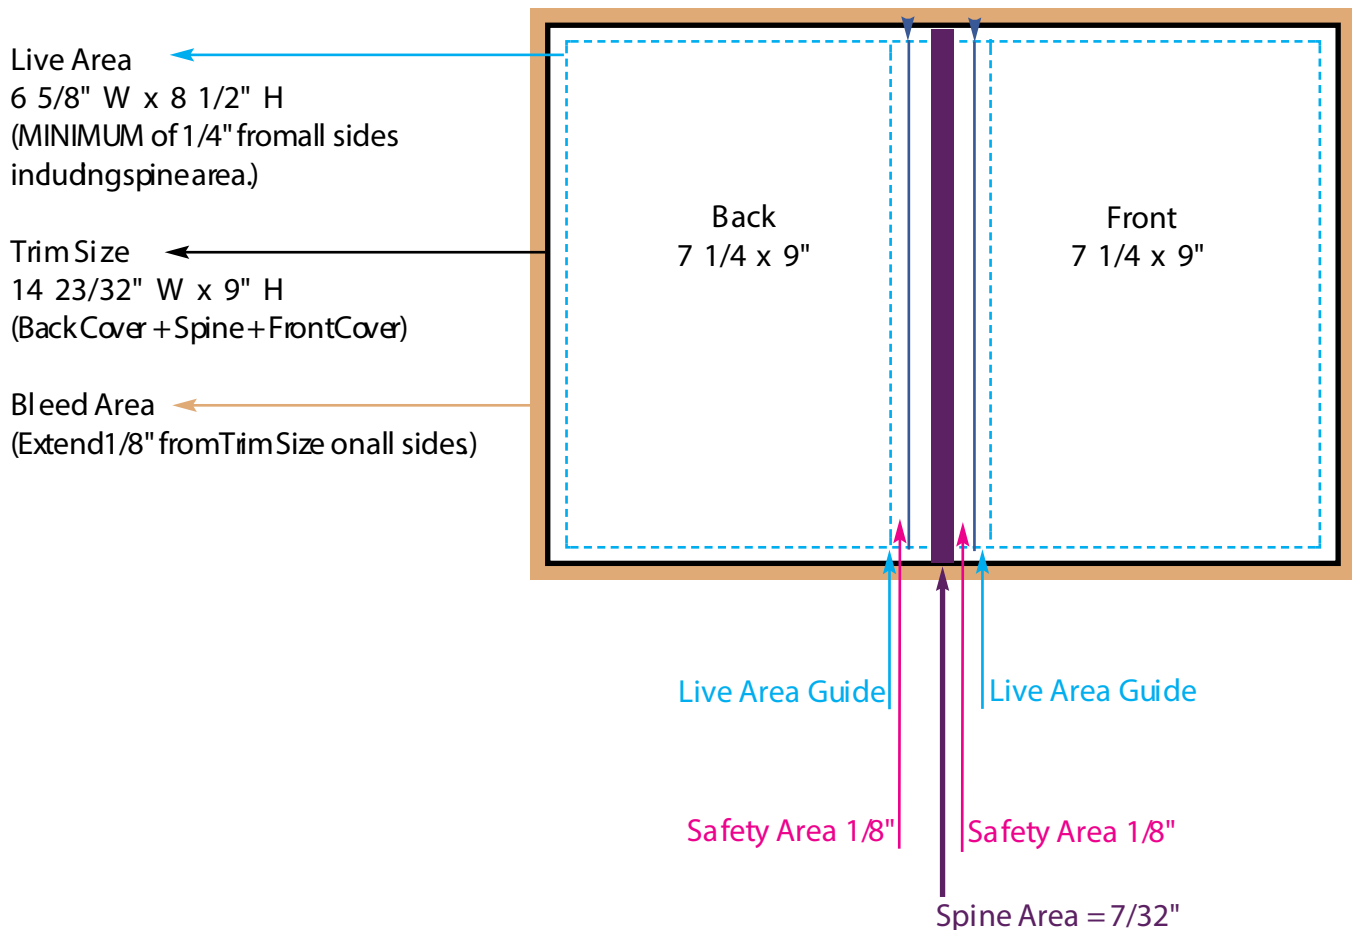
Live Area
6 5/8" W x 8 1/2" H
(MINIMUM of 1/4" fromall sides indudngspinearea.)

Trim Size
14 23/32" W x 9" H
(Back Cover + Spine + FrontCover)

Bleed Area
(Extend1/8" fromTrim Size onall sides)

Back
7 1/4 x 9"

Front
7 1/4 x 9"

Live Area Guide

Live Area Guide

Safety Area 1/8"

Safety Area 1/8"

Spine Area = 7/32"